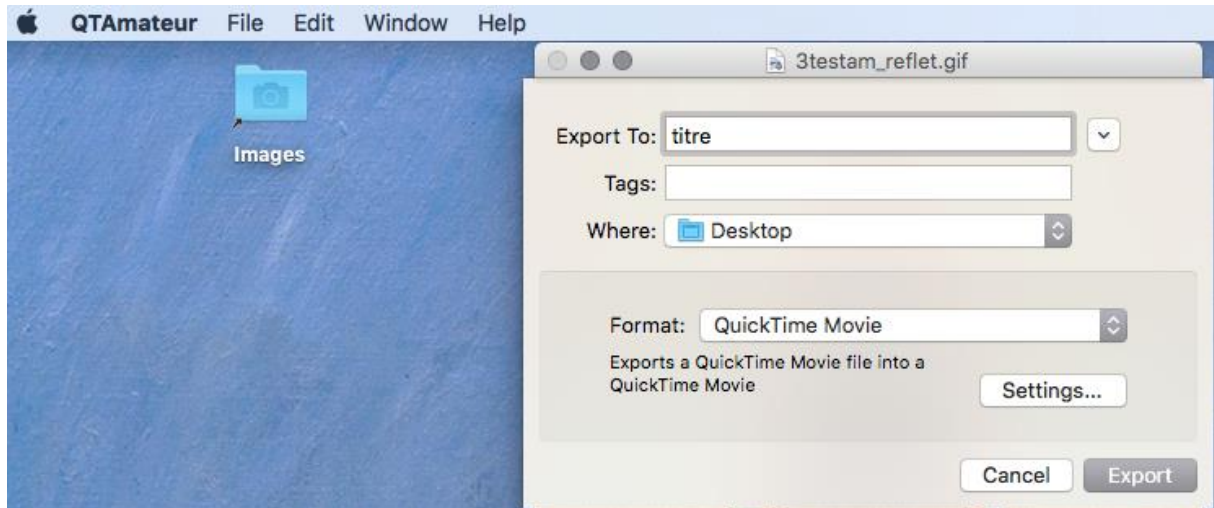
QTAmateur File Edit Window Help

Images

3testam_reflet.gif

Export To: titre

Tags:

Where: Desktop

Format: QuickTime Movie

Exports a QuickTime Movie file into a QuickTime Movie

Settings...

Cancel Export